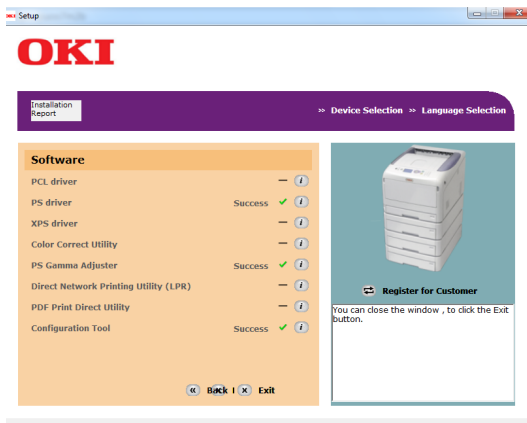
Setup

OKI

Installation Report

» Device Selection » Language Selection

Software

PCL driver — i

PS driver Success ✔ i

XPS driver — i

Color Correct Utility — i

PS Gamma Adjuster Success ✔ i

Direct Network Printing Utility (LPR) — i

PDF Print Direct Utility — i

Configuration Tool Success ✔ i

Back | Exit

Register for Customer

You can close the window , to click the Exit button.